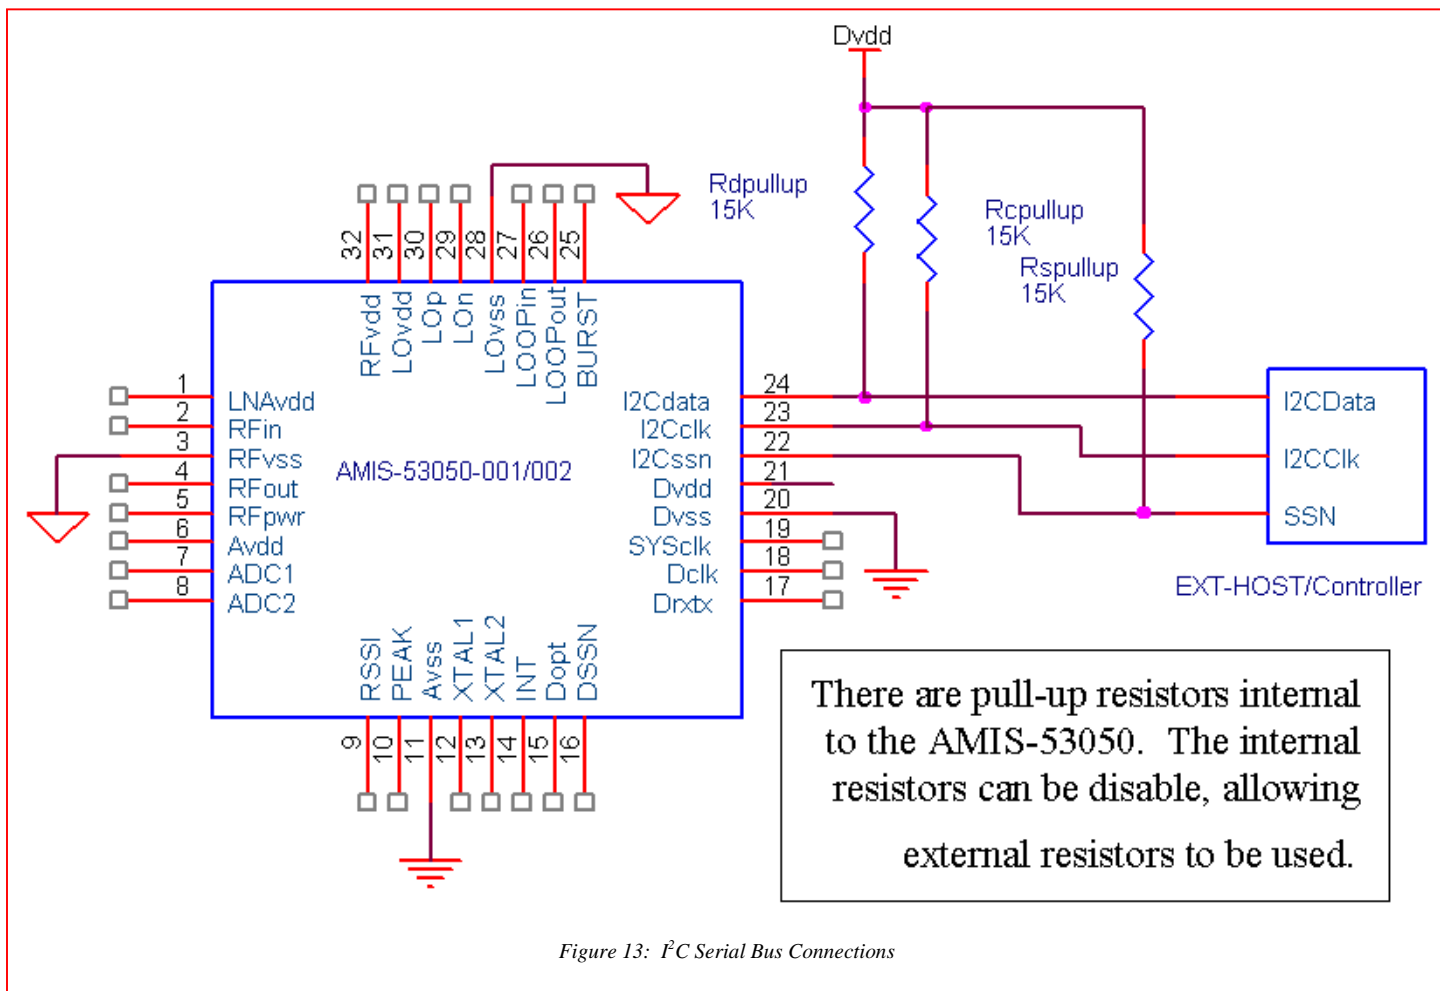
Dvdd

Rdpullup
15K

Rcpullup
15K

Rspullup
15K

32 31 30 29 28 27 26 25

RFvdd LOvdd LOp LOn LOvss LOOPin LOOPout BURST

1 LNAvdd
2 RFin
3 RFvss
4 RFout
5 RFpwr
6 Avdd
7 ADC1
8 ADC2

AMIS-53050-001/002

I2Cdata 24
I2Cclk 23
I2Cssn 22
Dvdd 21
Dvss 20
SYSclk 19
Dclk 18
Drxtx 17

I2CData
I2CClk
SSN

EXT-HOST/Controller

RSSI PEAK Avss XTAL1 XTAL2 INT Dopt DSSN

9 10 11 12 13 14 15 16

There are pull-up resistors internal to the AMIS-53050. The internal resistors can be disable, allowing external resistors to be used.

Figure 13: $I^2C$ Serial Bus Connections